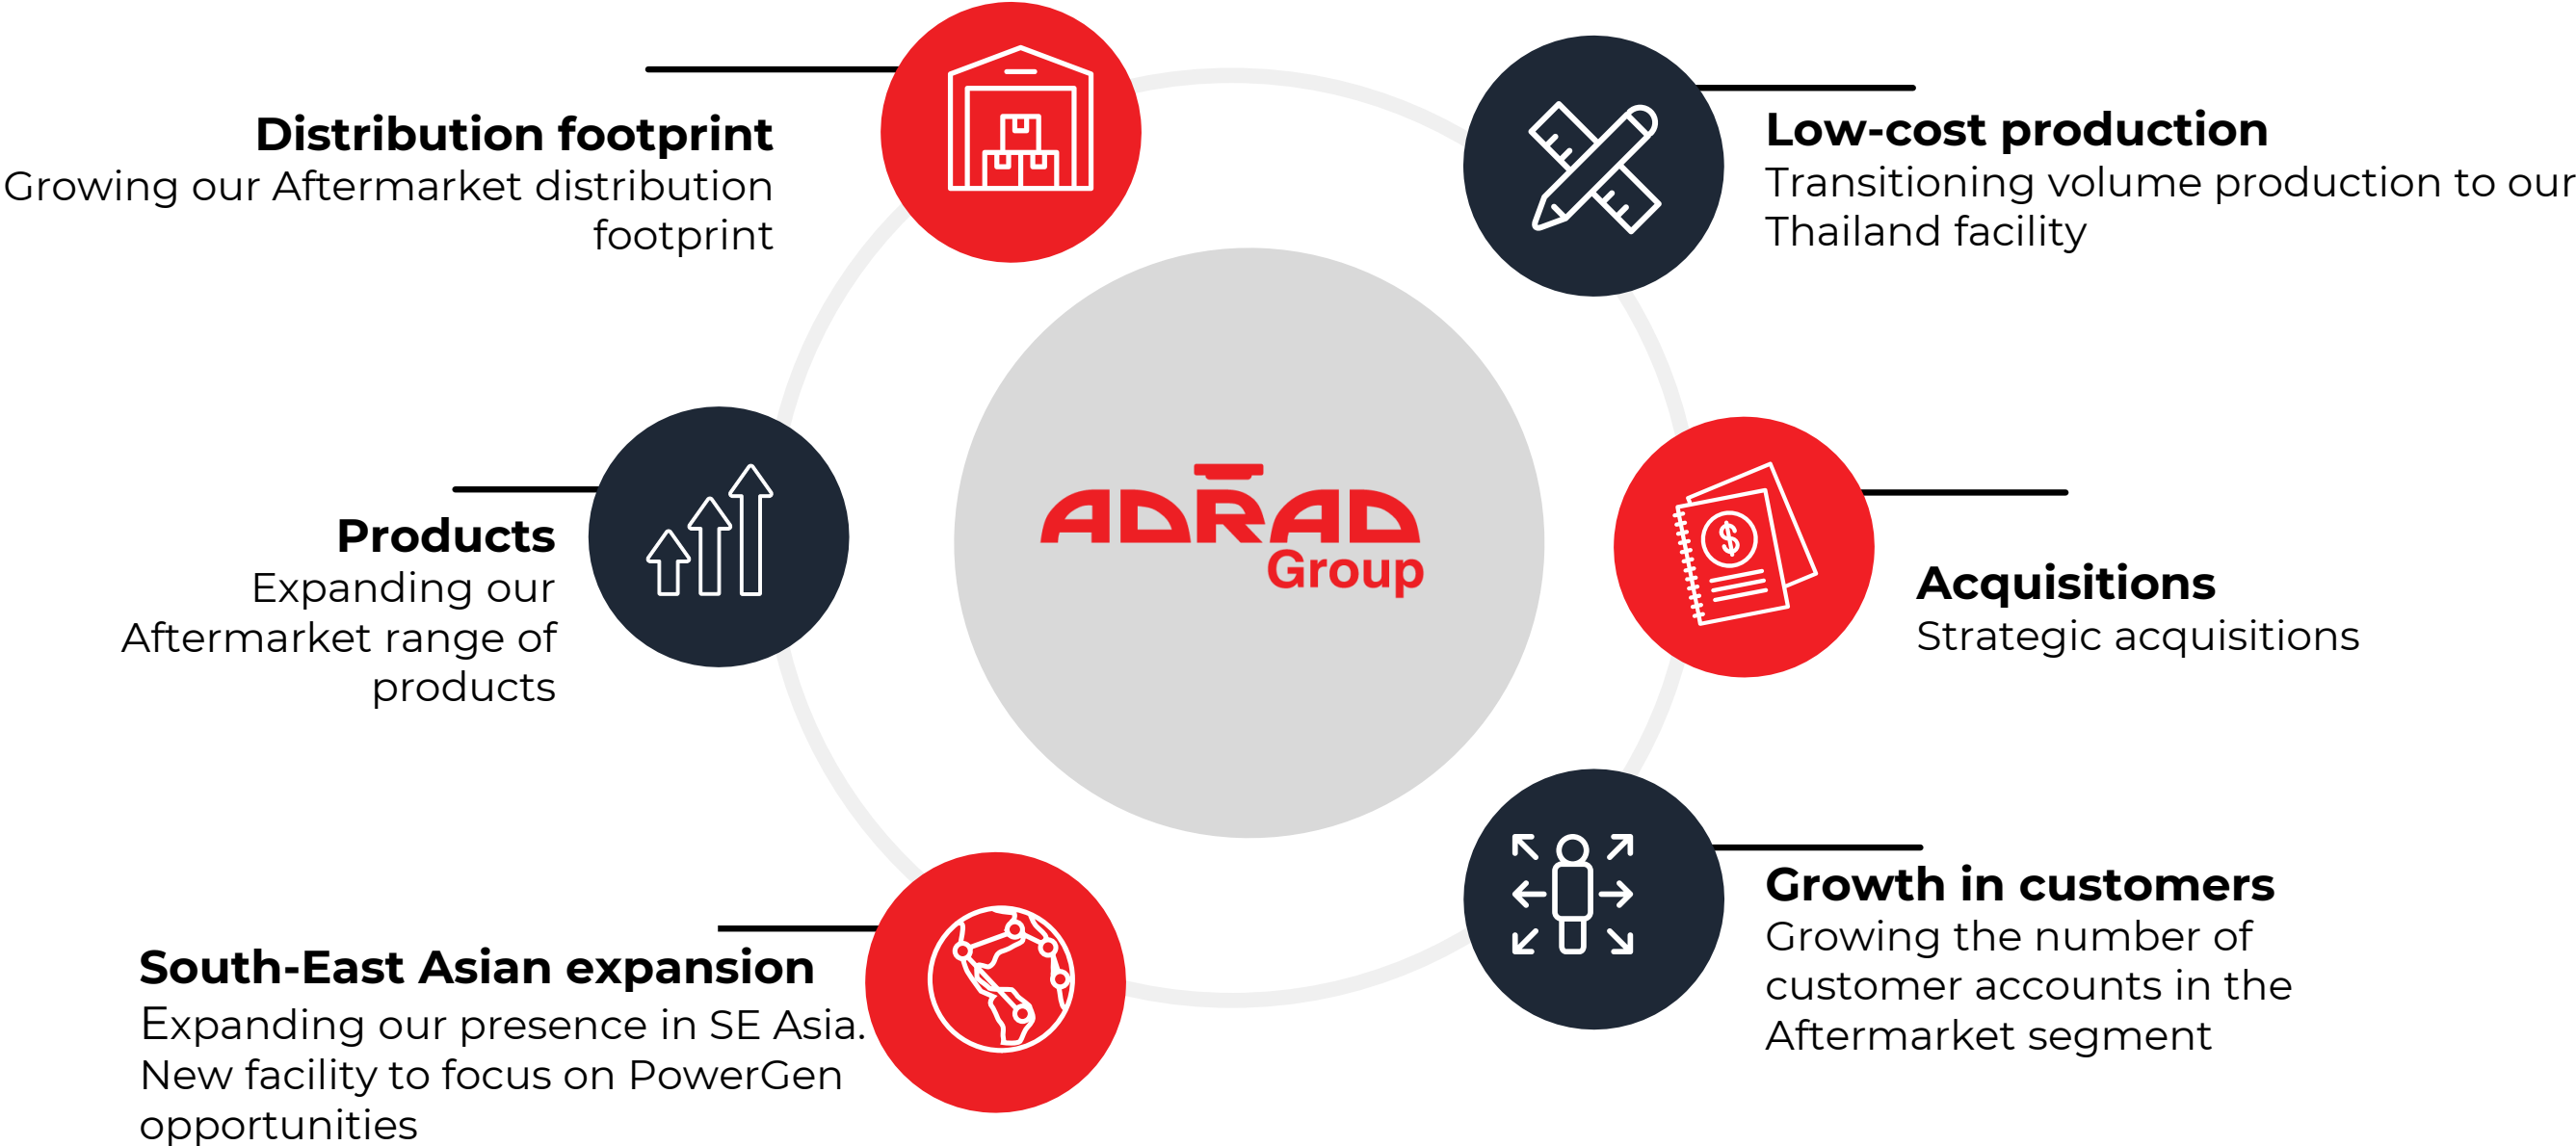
Distribution footprint
Growing our Aftermarket distribution footprint

Low-cost production
Transitioning volume production to our Thailand facility

ADRAD Group

Products
Expanding our Aftermarket range of products

Acquisitions
Strategic acquisitions

South-East Asian expansion
Expanding our presence in SE Asia. New facility to focus on PowerGen opportunities

Growth in customers
Growing the number of customer accounts in the Aftermarket segment